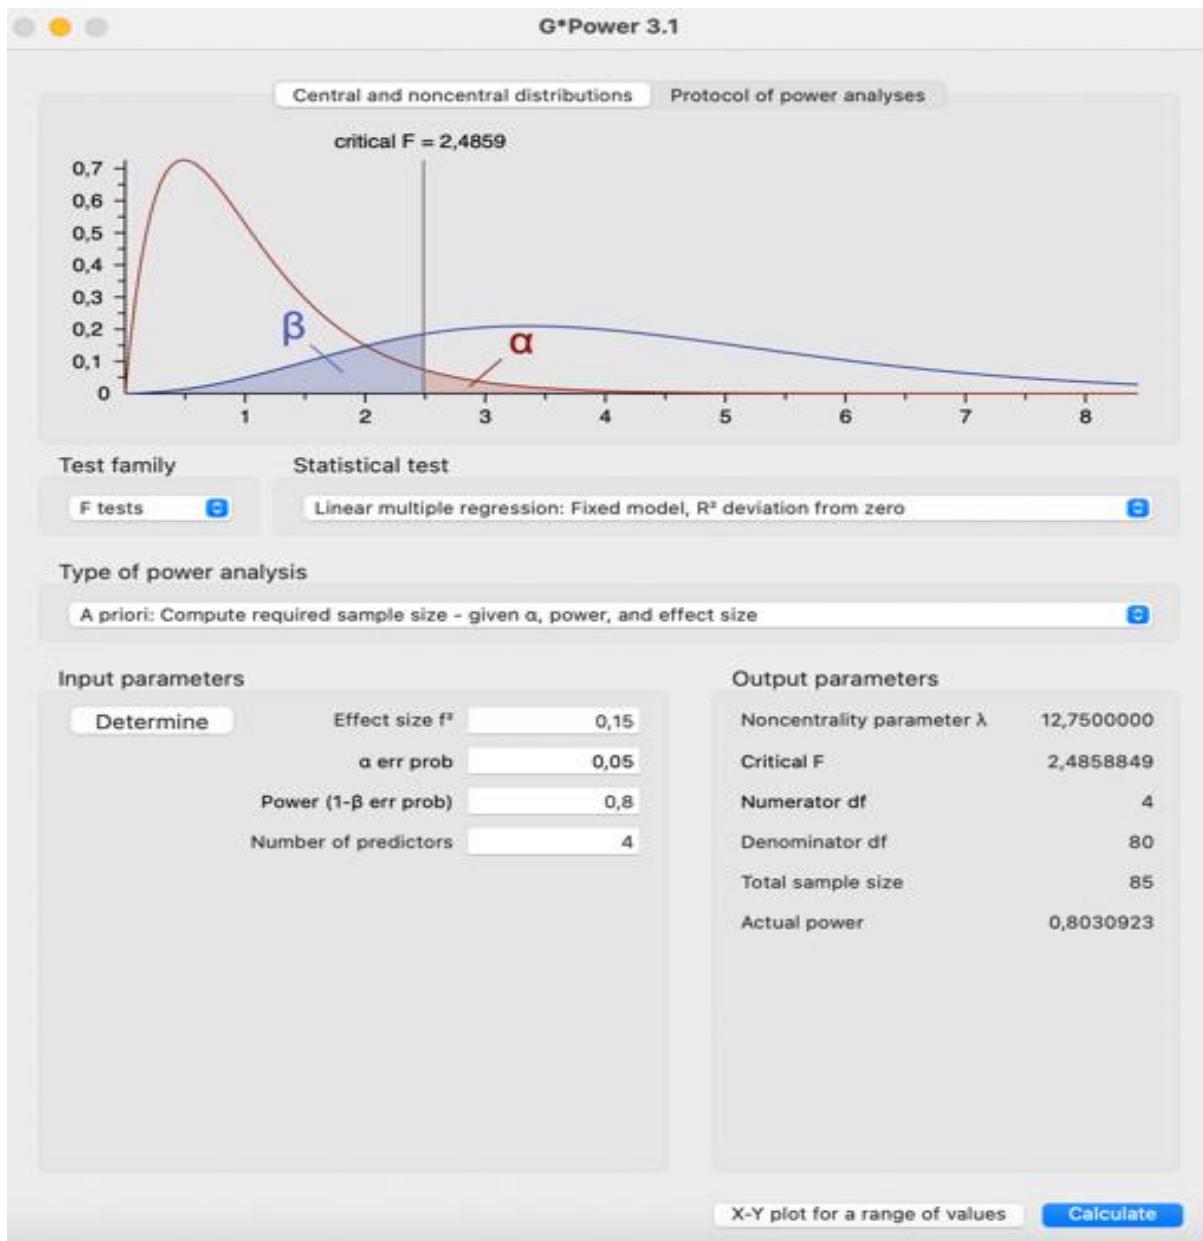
G*Power 3.1

Central and noncentral distributions | Protocol of power analyses

critical F = 2,4859

0,7
0,6
0,5
0,4
0,3
0,2
0,1
0

β
α

1 2 3 4 5 6 7 8

Test family
F tests

Statistical test
Linear multiple regression: Fixed model, R² deviation from zero

Type of power analysis
A priori: Compute required sample size - given α, power, and effect size

Input parameters

Determine

| | |
|---|---|
| Effect size f² | 0,15 |
| α err prob | 0,05 |
| Power (1-β err prob) | 0,8 |
| Number of predictors | 4 |

Output parameters

| | |
|---|---|
| Noncentrality parameter λ | 12,7500000 |
| Critical F | 2,4858849 |
| Numerator df | 4 |
| Denominator df | 80 |
| Total sample size | 85 |
| Actual power | 0,8030923 |

X-Y plot for a range of values

Calculate